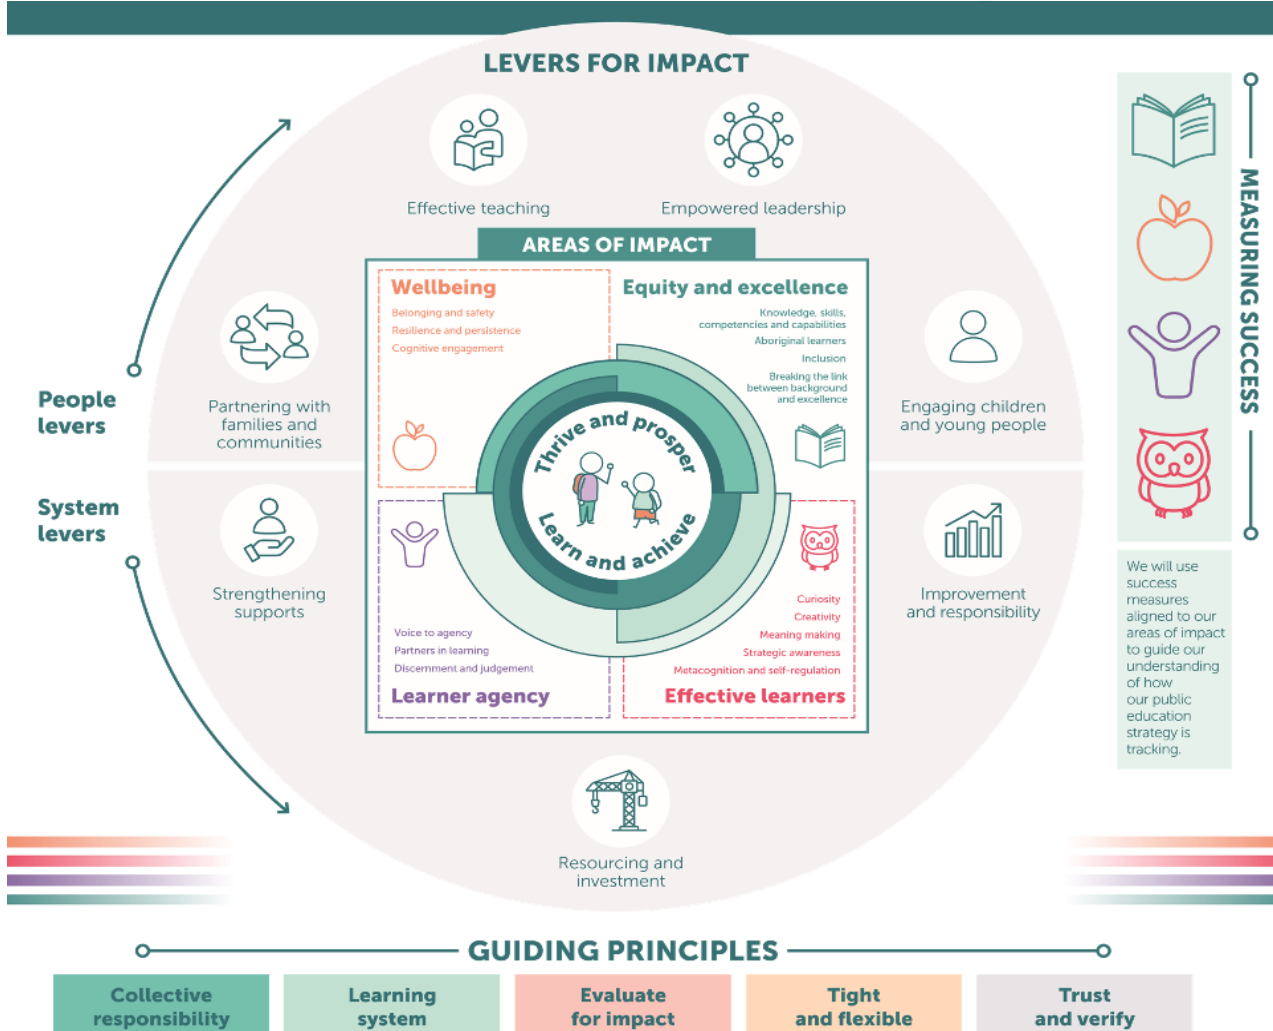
LEVERS FOR IMPACT

Effective teaching

Empowered leadership

AREAS OF IMPACT

Wellbeing
Belonging and safety
Resilience and persistence
Cognitive engagement

Equity and excellence
Knowledge, skills, competencies and capabilities
Aboriginal learners
Inclusion
Breaking the link between background and excellence

Thrive and prosper
Learn and achieve

Voice to agency
Partners in learning
Discernment and judgement
Learner agency

Curiosity
Creativity
Meaning making
Strategic awareness
Metacognition and self-regulation
Effective learners

People levers

System levers

Partnering with families and communities

Strengthening supports

Engaging children and young people

Improvement and responsibility

Resourcing and investment

MEASURING SUCCESS

We will use success measures aligned to our areas of impact to guide our understanding of how our public education strategy is tracking.

GUIDING PRINCIPLES

| Collective responsibility | Learning system | Evaluate for impact | Tight and flexible | Trust and verify |
|---|---|---|---|---|